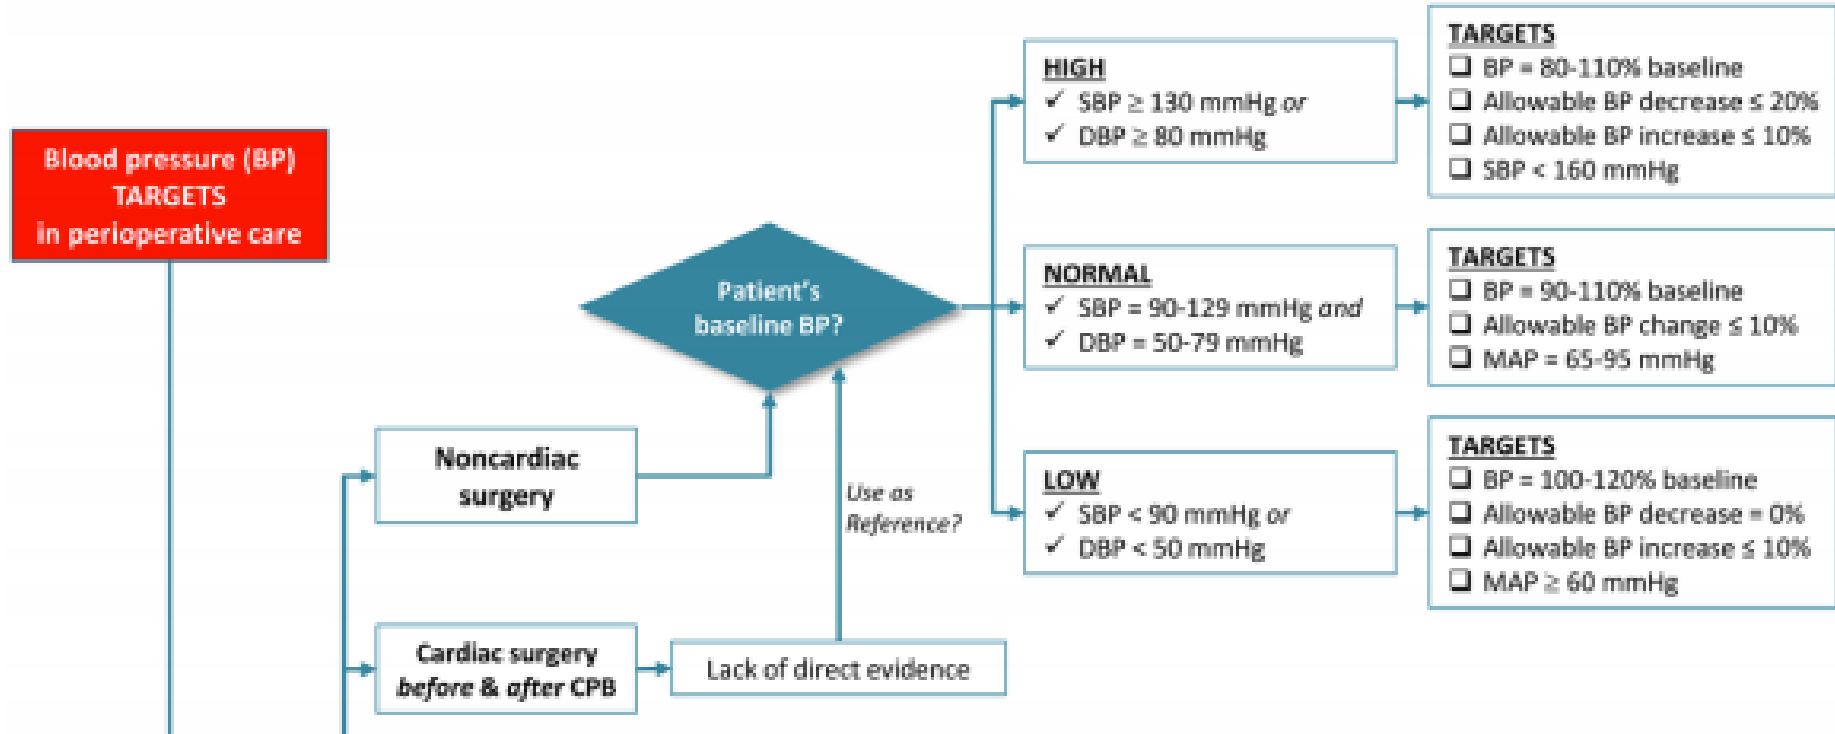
Blood pressure (BP) TARGETS in perioperative care

Noncardiac surgery

Cardiac surgery *before & after* CPB

Lack of direct evidence

*Use as Reference?*

Patient's baseline BP?

HIGH
✓ SBP ≥ 130 mmHg *or*
✓ DBP ≥ 80 mmHg

NORMAL
✓ SBP = 90-129 mmHg *and*
✓ DBP = 50-79 mmHg

LOW
✓ SBP < 90 mmHg *or*
✓ DBP < 50 mmHg

TARGETS
❑ BP = 80-110% baseline
❑ Allowable BP decrease ≤ 20%
❑ Allowable BP increase ≤ 10%
❑ SBP < 160 mmHg

TARGETS
❑ BP = 90-110% baseline
❑ Allowable BP change ≤ 10%
❑ MAP = 65-95 mmHg

TARGETS
❑ BP = 100-120% baseline
❑ Allowable BP decrease = 0%
❑ Allowable BP increase ≤ 10%
❑ MAP ≥ 60 mmHg